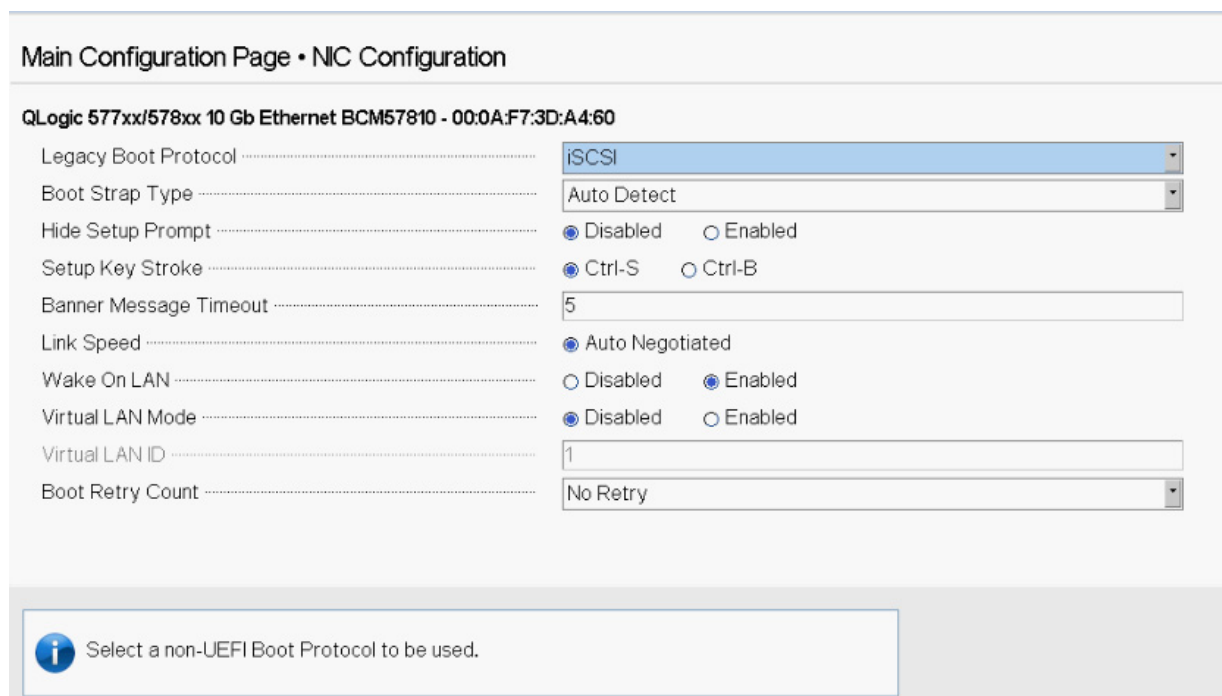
Main Configuration Page • NIC Configuration

QLogic 577xx/578xx 10 Gb Ethernet BCM57810 - 00:0A:F7:3D:A4:60

Legacy Boot Protocol iSCSI
Boot Strap Type Auto Detect
Hide Setup Prompt Disabled Enabled
Setup Key Stroke Ctrl-S Ctrl-B
Banner Message Timeout 5
Link Speed Auto Negotiated
Wake On LAN Disabled Enabled
Virtual LAN Mode Disabled Enabled
Virtual LAN ID 1
Boot Retry Count No Retry

Select a non-UEFI Boot Protocol to be used.